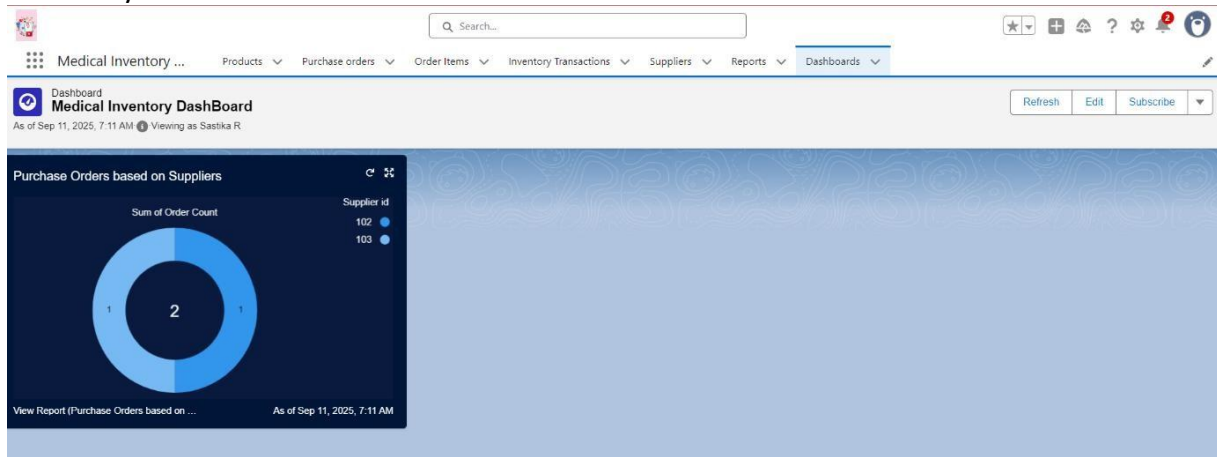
Search...

2

Medical Inventory ...

Products

Purchase orders

Order Items

Inventory Transactions

Suppliers

Reports

Dashboards

Dashboard
Medical Inventory DashBoard
As of Sep 11, 2025, 7:11 AM Viewing as Sastika R

Refresh
Edit
Subscribe

Purchase Orders based on Suppliers

Sum of Order Count

Supplier id
102
103

1
2
1

View Report (Purchase Orders based on ...
As of Sep 11, 2025, 7:11 AM